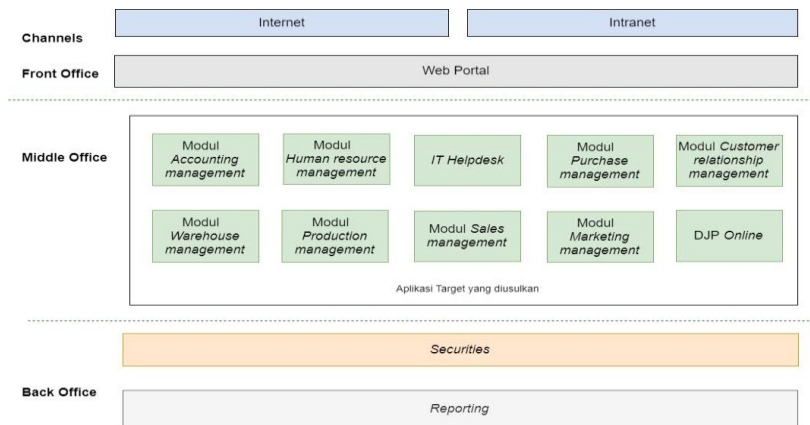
Channels

Internet

Intranet

Front Office

Web Portal

Middle Office

Modul Accounting management

Modul Human resource management

IT Helpdesk

Modul Purchase management

Modul Customer relationship management

Modul Warehouse management

Modul Production management

Modul Sales management

Modul Marketing management

DJP Online

Aplikasi Target yang diusulkan

Securities

Back Office

Reporting